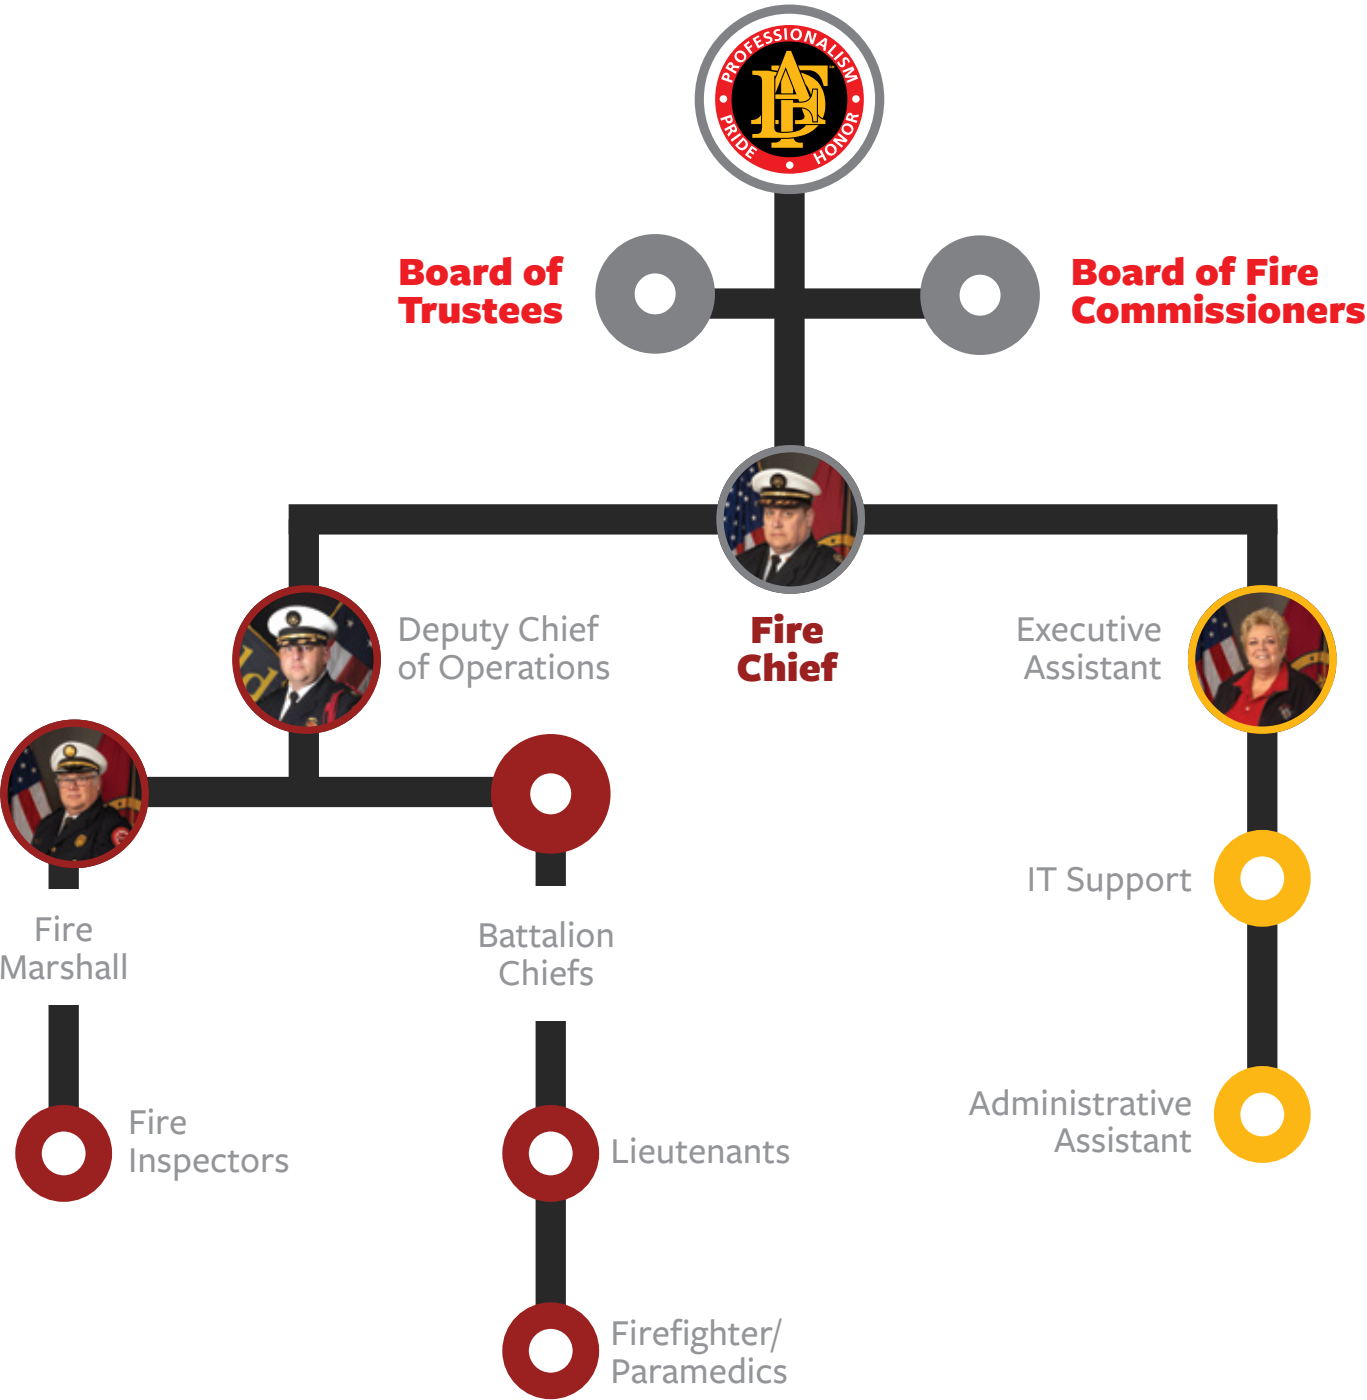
PROFESSIONALISM
PRIDE
HONOR
AFD

Board of Trustees

Board of Fire Commissioners

Deputy Chief of Operations

Fire Chief

Executive Assistant

Fire Marshall

Battalion Chiefs

IT Support

Fire Inspectors

Lieutenants

Administrative Assistant

Firefighter/ Paramedics